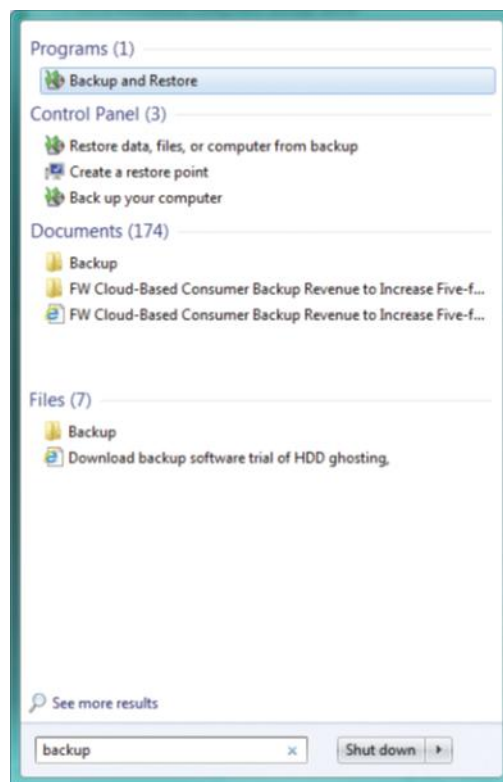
Programs (1)

Backup and Restore

Control Panel (3)

Restore data, files, or computer from backup

Create a restore point

Back up your computer

Documents (174)

Backup

FW Cloud-Based Consumer Backup Revenue to Increase Five-f...

FW Cloud-Based Consumer Backup Revenue to Increase Five-f...

Files (7)

Backup

Download backup software trial of HDD ghosting,

See more results

backup ×

Shut down ▸